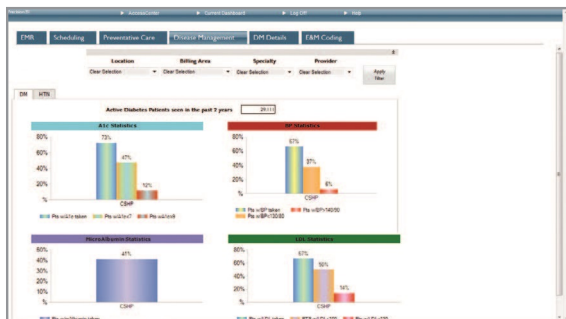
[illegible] ▶ AccessCenter ▶ Current Dashboard ▶ Log Off ▶ Help

EMR | Scheduling | Preventative Care | Disease Management | DM Details | E&M Coding

Location | Billing Area | Specialty | Provider
Clear Selection | Clear Selection | Clear Selection | Clear Selection
Apply Filter

DM | HTN

Active Diabetes Patients seen in the past 2 years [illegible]

A1C Statistics
80%
60%
40%
20%
%
73%
47%
12%
CSHP
Pts w/A1c taken | Pts w/A1c<7 | Pts w/A1c>9

BP Statistics
80%
60%
40%
20%
%
67%
37%
6%
CSHP
Pts w/BP taken | Pts w/BP>140/90 | Pts w/BP<130/80

MicroAlbumin Statistics
50%
40%
30%
20%
10%
%
41%
CSHP
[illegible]

LDL Statistics
80%
60%
40%
20%
%
67%
50%
16%
CSHP
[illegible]